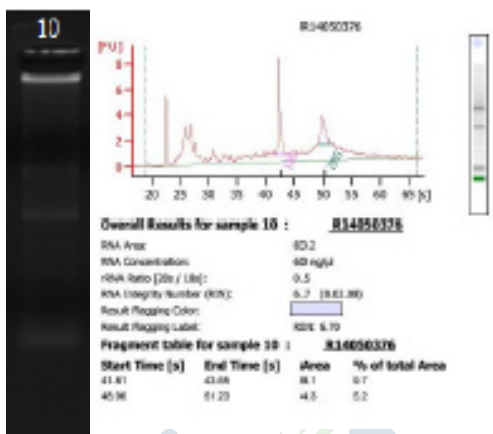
10

R14050376

[FU]

8

6

4

2

0

20 25 30 35 40 45 50 55 60 65 [s]

Overall Results for sample 10 : R14050376

RNA Area: 80.2

RNA Concentration: 60 ng/µl

rRNA Ratio [28s / 18s]: 0.5

RNA Integrity Number (RIN): 6.7 (B.02.08)

Result Flagging Color:

Result Flagging Label: RIN: 6.70

Fragment table for sample 10 : R14050376

| Start Time [s] | End Time [s] | Area | % of total Area |
|---|---|---|---|
| 41.81 | 43.69 | 8.1 | 9.7 |
| 48.98 | 51.23 | 4.5 | 5.2 |